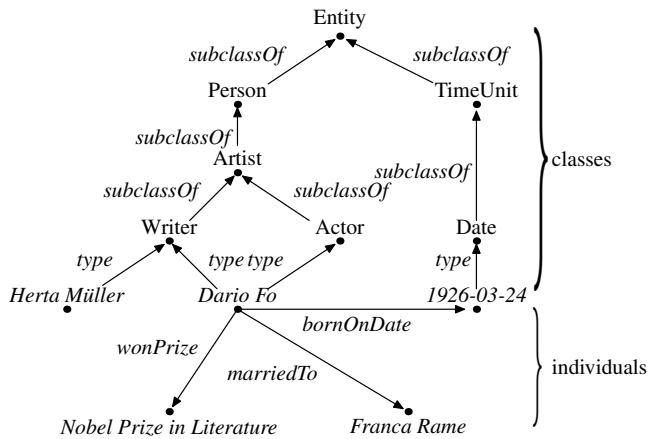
Entity

subclassOf

subclassOf

Person

TimeUnit

subclassOf

Artist

classes

subclassOf

subclassOf

subclassOf

Writer

Actor

Date

type

type type

type

Herta Müller

Dario Fo

1926-03-24

bornOnDate

wonPrize

individuals

marriedTo

Nobel Prize in Literature

Franca Rame